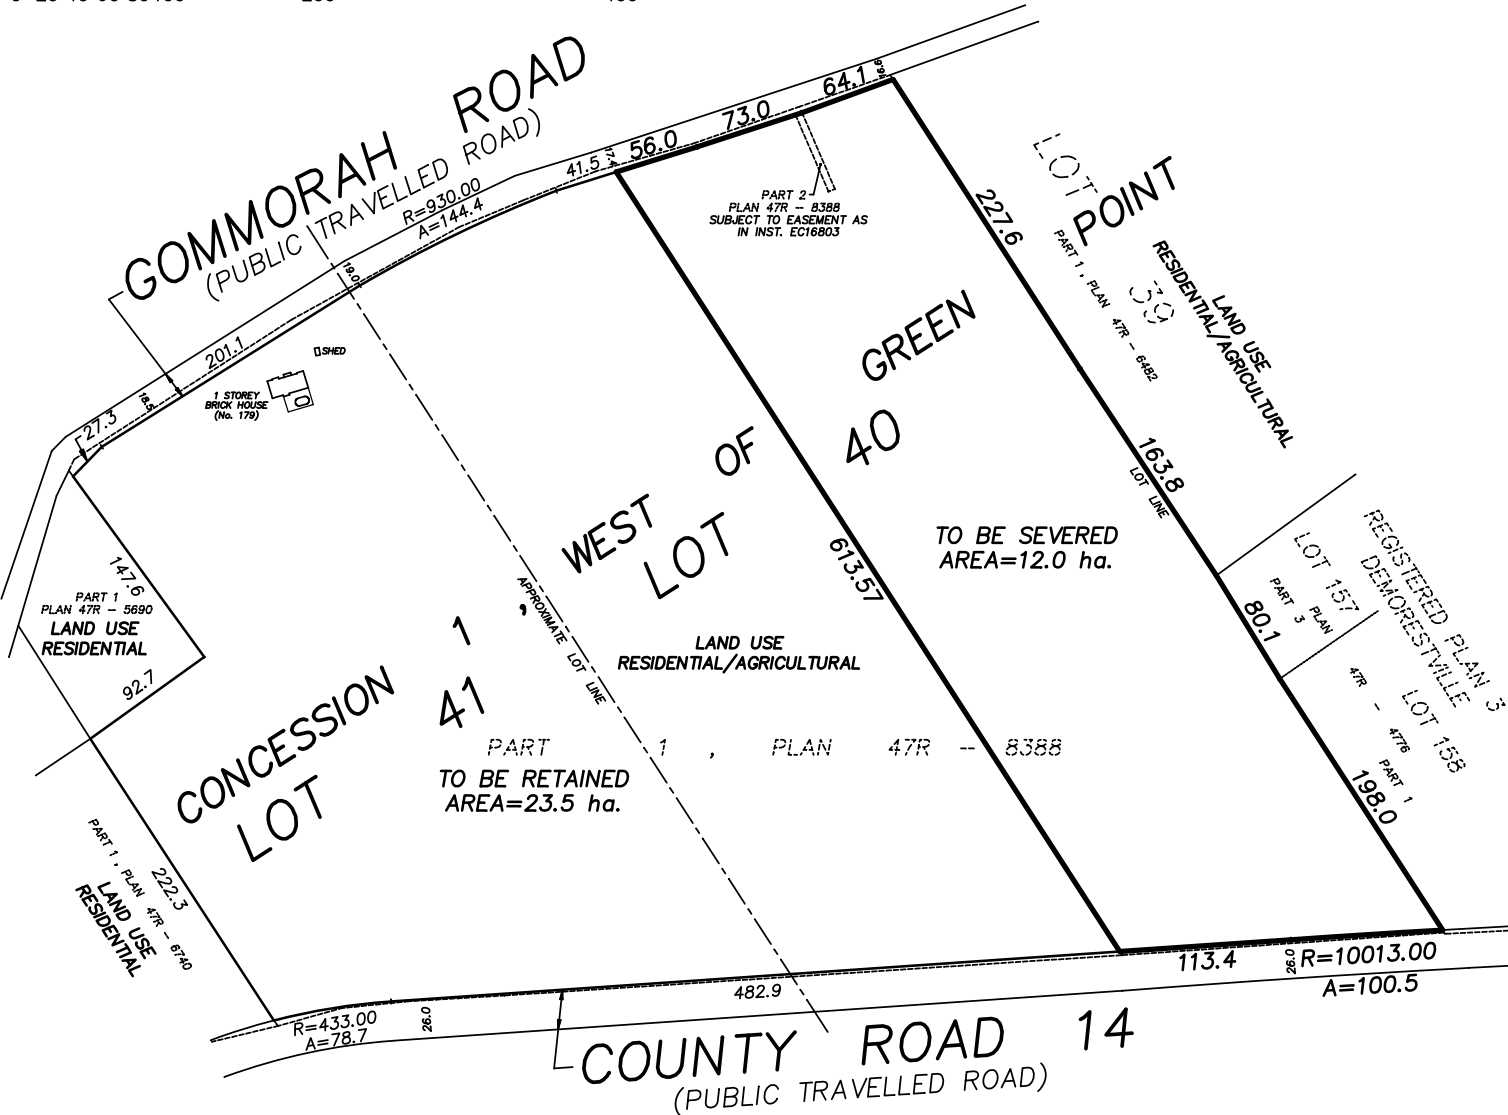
GOMMORAH ROAD
(PUBLIC TRAVELLED ROAD)

R=930.00
A=144.4

41.5
17.4
56.0
73.0
64.1
16.6

PART 2
PLAN 47R – 8388
SUBJECT TO EASEMENT AS
IN INST. EC16803

19.0

201.1

SHED

1 STOREY
BRICK HOUSE
(No. 179)

18.5

27.3

147.6

PART 1
PLAN 47R – 5690
LAND USE
RESIDENTIAL

92.7

227.6

LOT POINT
39

PART 1, PLAN 47R – 6482
LAND USE
RESIDENTIAL/AGRICULTURAL

GREEN

WEST OF
LOT 40

163.8
LOT LINE

613.57

TO BE SEVERED
AREA=12.0 ha.

REGISTERED PLAN 3
DEMORESTVILLE

LOT 157
PART 3 PLAN

80.1

47R – 4776
LOT 158
PART 1

198.0

CONCESSION 1,
LOT 41

APPROXIMATE LOT LINE

LAND USE
RESIDENTIAL/AGRICULTURAL

PART 1, PLAN 47R – 8388

TO BE RETAINED
AREA=23.5 ha.

PART 1, PLAN 47R – 6740
LAND USE
RESIDENTIAL

222.3

113.4
26.0
R=10013.00
A=100.5

482.9

R=433.00
A=78.7
26.0

COUNTY ROAD 14
(PUBLIC TRAVELLED ROAD)